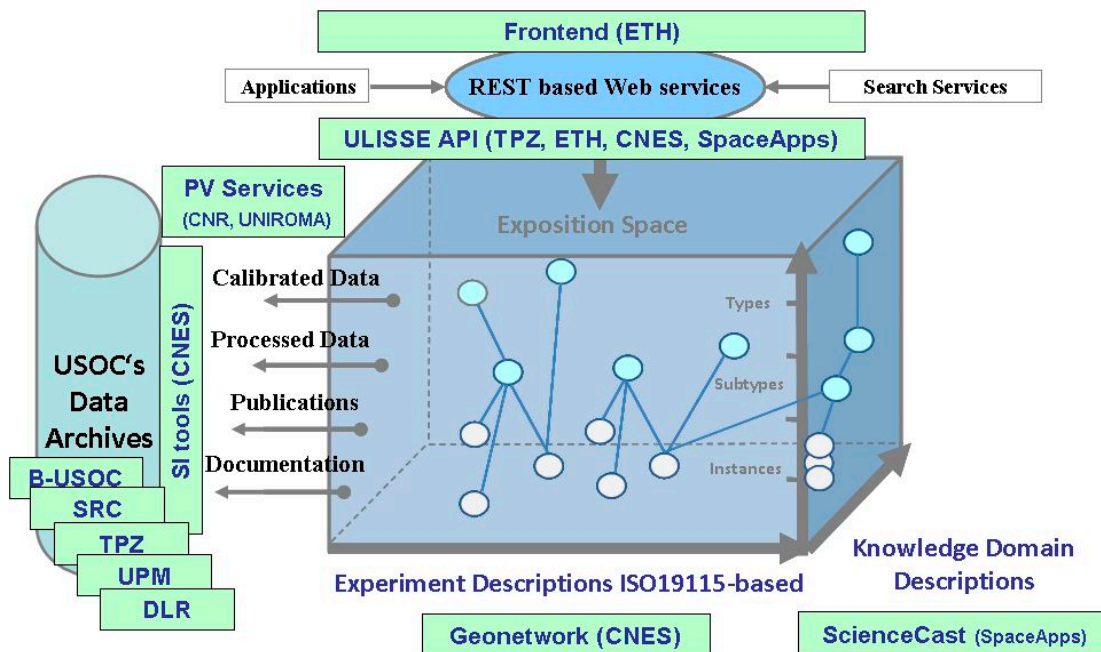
Frontend (ETH)

Applications

REST based Web services

Search Services

ULISSE API (TPZ, ETH, CNES, SpaceApps)

PV Services (CNR, UNIROMA)

Exposition Space

SI tools (CNES)

Calibrated Data

Processed Data

Publications

Documentation

Types

Subtypes

Instances

USOC's Data Archives

B-USOC

SRC

TPZ

UPM

DLR

Experiment Descriptions ISO19115-based

Knowledge Domain Descriptions

Geonetwork (CNES)

ScienceCast (SpaceApps)